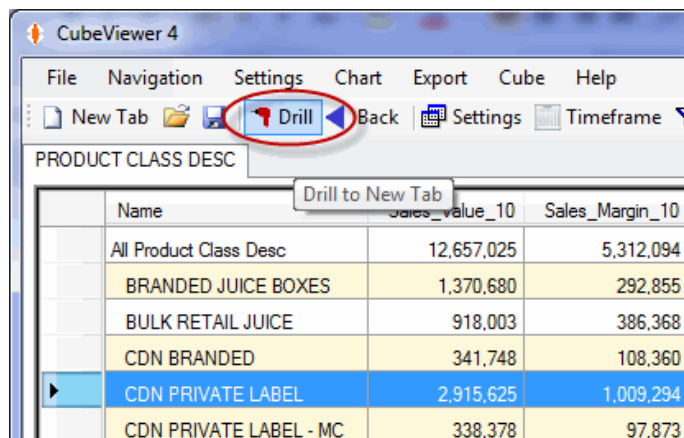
CubeViewer 4

File Navigation Settings Chart Export Cube Help

New Tab Drill Back Settings Timeframe

PRODUCT CLASS DESC

Drill to New Tab

| | Name | Sales_value_10 | Sales_Margin_10 |
|---|---|---|---|
| | All Product Class Desc | 12,657,025 | 5,312,094 |
| | BRANDED JUICE BOXES | 1,370,680 | 292,855 |
| | BULK RETAIL JUICE | 918,003 | 386,368 |
| | CDN BRANDED | 341,748 | 108,360 |
| ▶ | CDN PRIVATE LABEL | 2,915,625 | 1,009,294 |
| | CDN PRIVATE LABEL - MC | 338,378 | 97,873 |